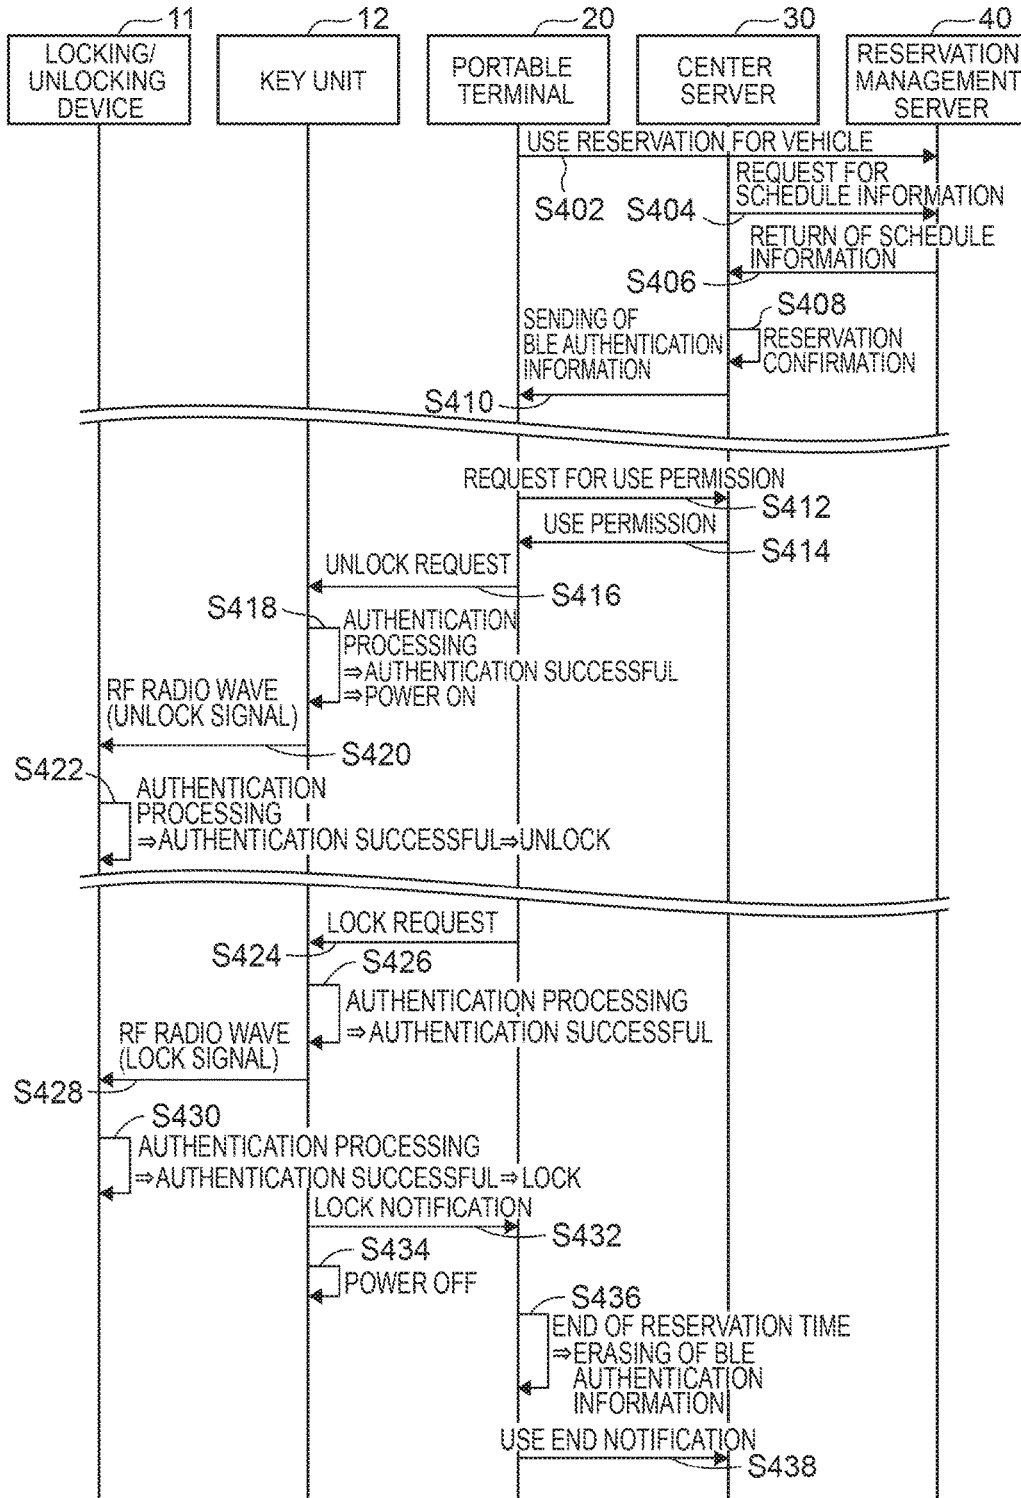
11
LOCKING/ UNLOCKING DEVICE

12
KEY UNIT

20
PORTABLE TERMINAL

30
CENTER SERVER

40
RESERVATION MANAGEMENT SERVER

USE RESERVATION FOR VEHICLE
S402
REQUEST FOR SCHEDULE INFORMATION
S404
RETURN OF SCHEDULE INFORMATION
S406
S408
RESERVATION CONFIRMATION
SENDING OF BLE AUTHENTICATION INFORMATION
S410

REQUEST FOR USE PERMISSION
S412
USE PERMISSION
S414
UNLOCK REQUEST
S416
S418
AUTHENTICATION PROCESSING ⇒AUTHENTICATION SUCCESSFUL ⇒POWER ON
RF RADIO WAVE (UNLOCK SIGNAL)
S420
S422
AUTHENTICATION PROCESSING ⇒AUTHENTICATION SUCCESSFUL⇒UNLOCK

LOCK REQUEST
S424
S426
AUTHENTICATION PROCESSING ⇒AUTHENTICATION SUCCESSFUL
RF RADIO WAVE (LOCK SIGNAL)
S428
S430
AUTHENTICATION PROCESSING ⇒AUTHENTICATION SUCCESSFUL⇒LOCK
LOCK NOTIFICATION
S432
S434
POWER OFF
S436
END OF RESERVATION TIME ⇒ERASING OF BLE AUTHENTICATION INFORMATION
USE END NOTIFICATION
S438